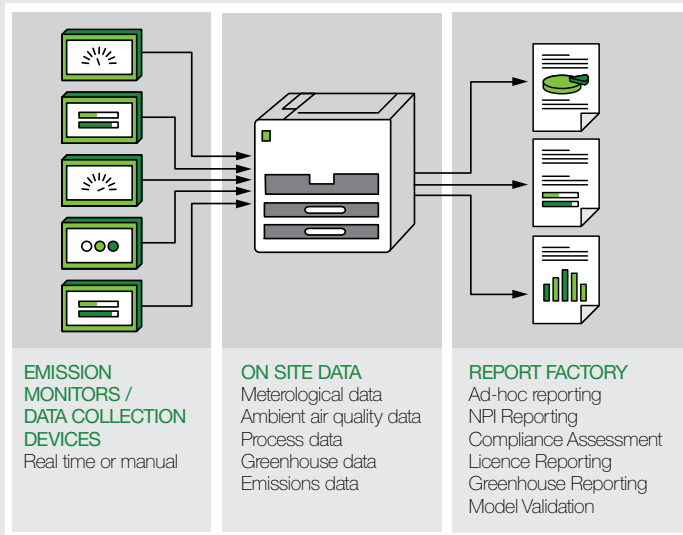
EMISSION MONITORS / DATA COLLECTION DEVICES
Real time or manual

ON SITE DATA
Meterological data
Ambient air quality data
Process data
Greenhouse data
Emissions data

REPORT FACTORY
Ad-hoc reporting
NPI Reporting
Compliance Assessment
Licence Reporting
Greenhouse Reporting
Model Validation